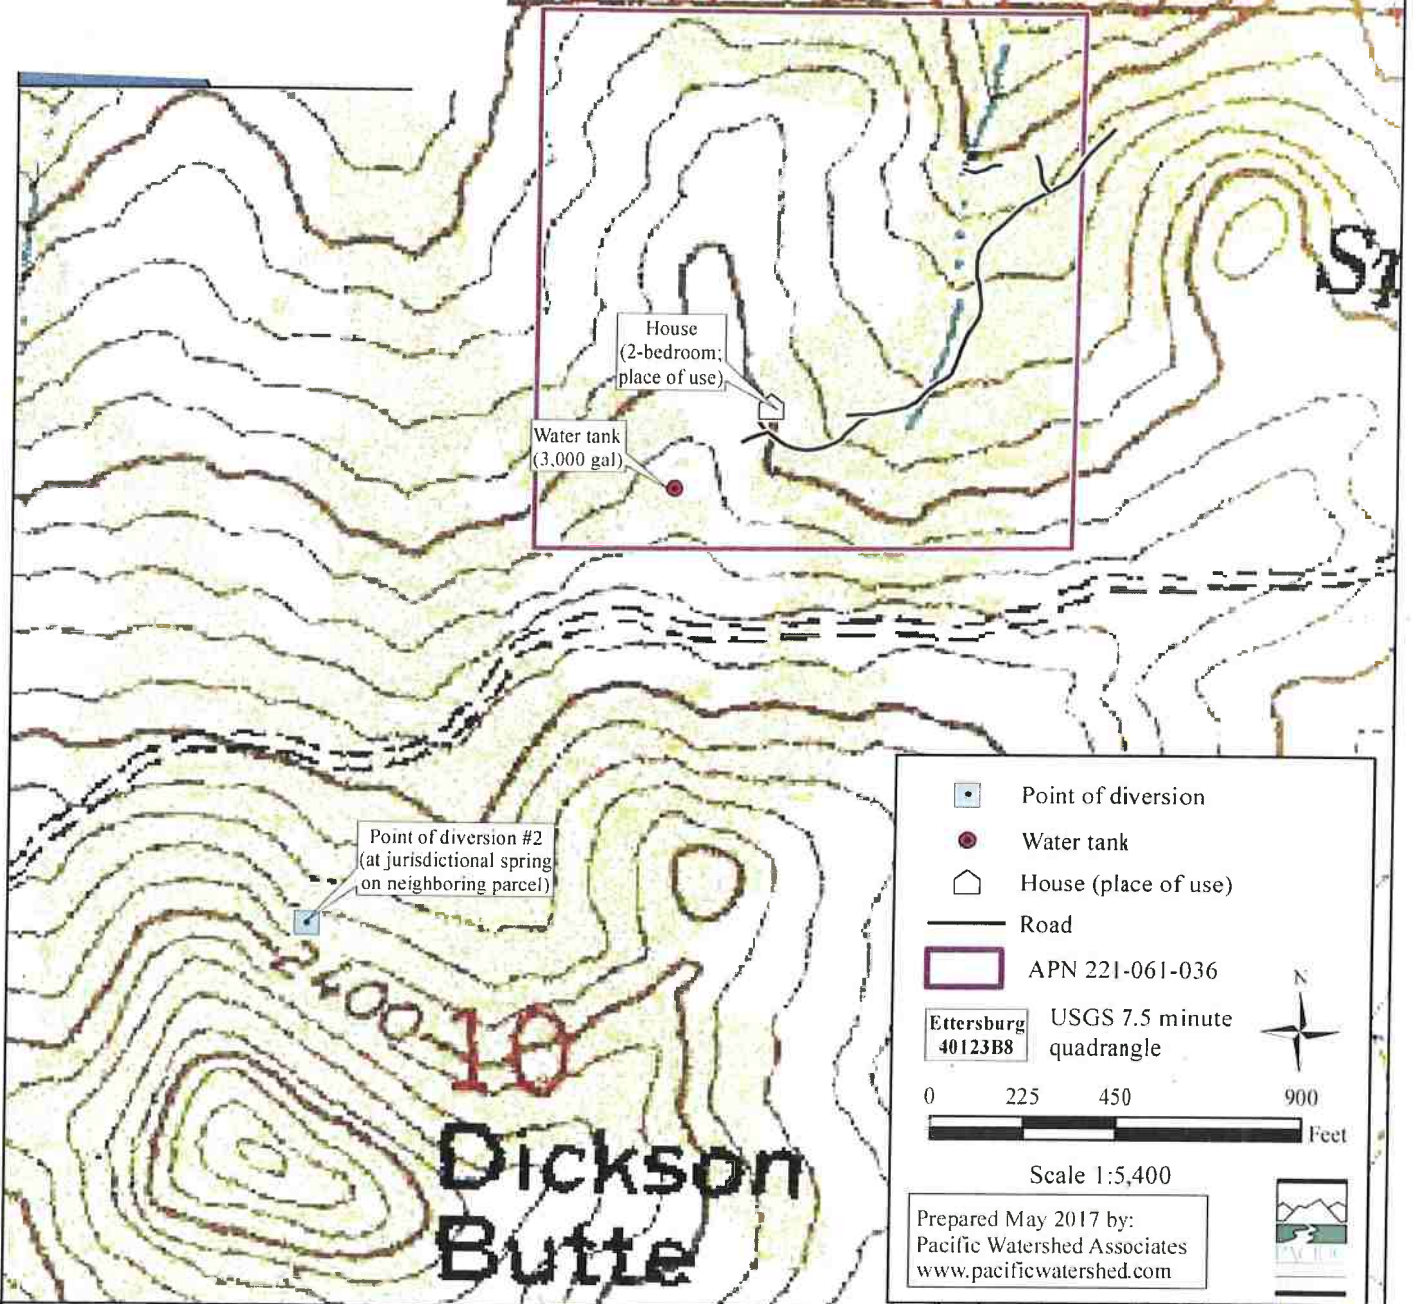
House
(2-bedroom;
place of use)

Water tank
(3,000 gal)

St

Point of diversion #2
(at jurisdictional spring
on neighboring parcel)

2400

10

Dickson
Butte

Point of diversion

Water tank

House (place of use)

Road

APN 221-061-036

Ettersburg
40123B8

USGS 7.5 minute
quadrangle

N

0 225 450 900

Feet

Scale 1:5,400

Prepared May 2017 by:
Pacific Watershed Associates
www.pacificwatershed.com

PACIFIC